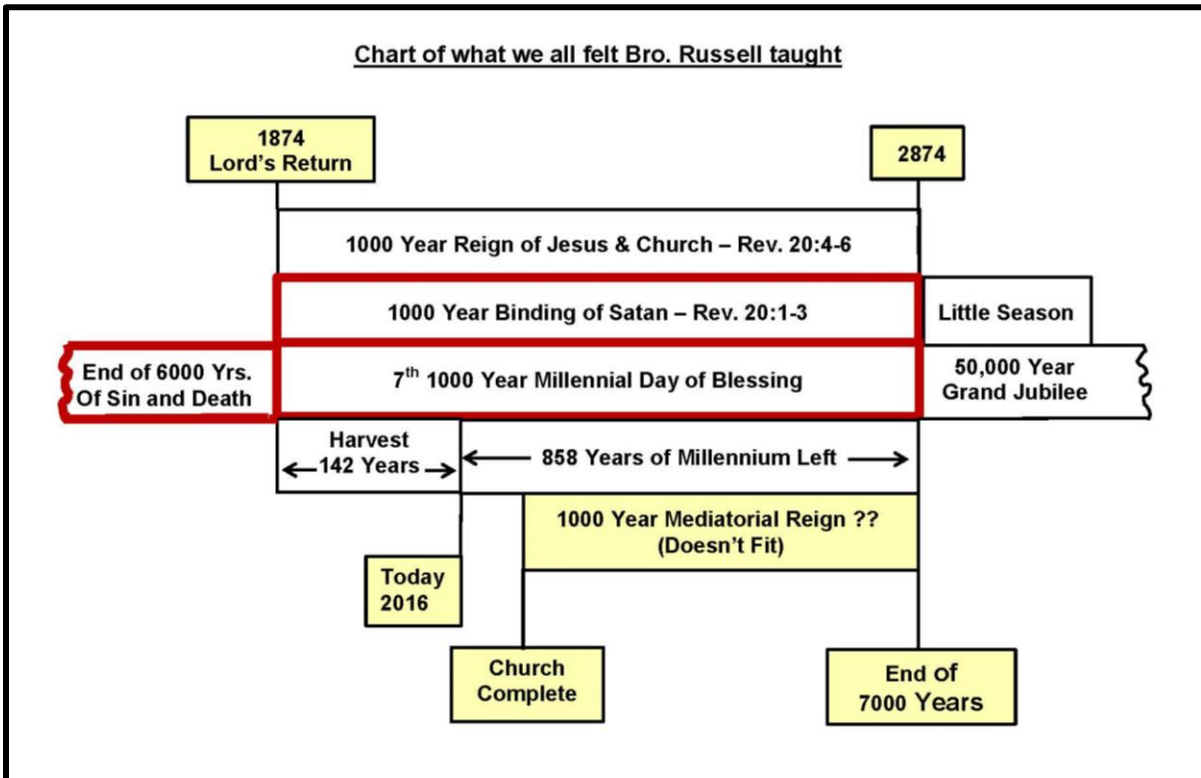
Chart of what we all felt Bro. Russell taught

1874
Lord's Return

2874

1000 Year Reign of Jesus & Church – Rev. 20:4-6

1000 Year Binding of Satan – Rev. 20:1-3

Little Season

End of 6000 Yrs.
Of Sin and Death

$7^{th}$ 1000 Year Millennial Day of Blessing

50,000 Year
Grand Jubilee

Harvest
←142 Years→

← 858 Years of Millennium Left →

1000 Year Mediatorial Reign ??
(Doesn't Fit)

Today
2016

Church
Complete

End of
7000 Years